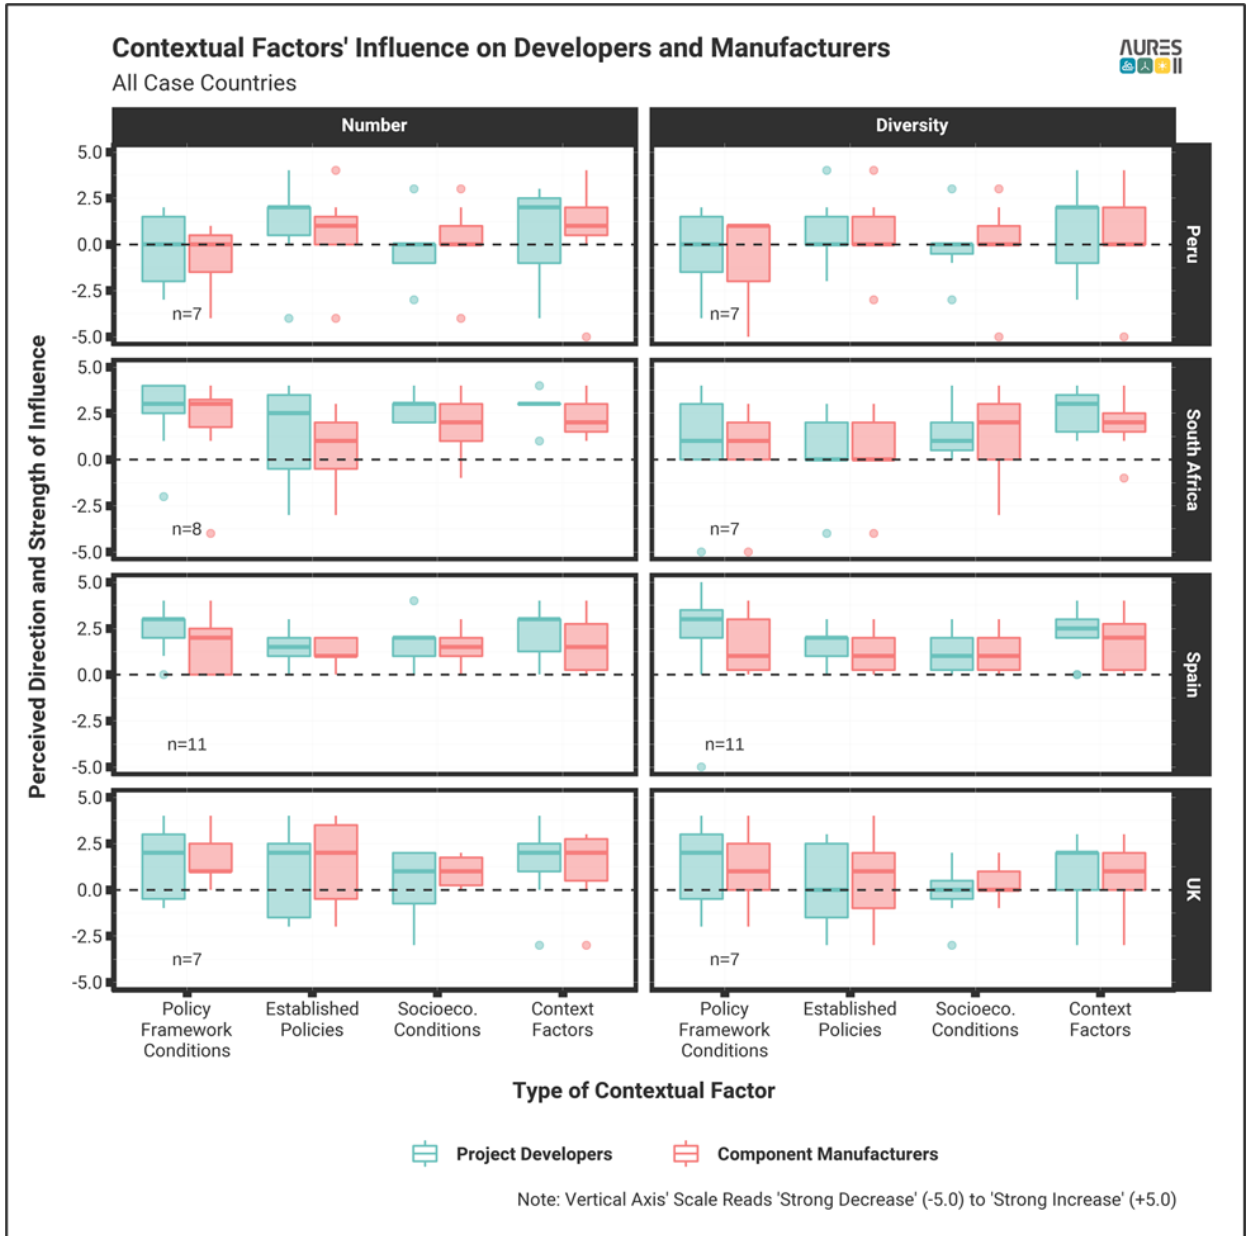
Contextual Factors' Influence on Developers and Manufacturers
All Case Countries

AURES II

Number
Diversity

Peru
South Africa
Spain
UK

Perceived Direction and Strength of Influence

5.0
2.5
0.0
-2.5
-5.0

n=7
n=7
n=8
n=7
n=11
n=11
n=7
n=7

Policy Framework Conditions
Established Policies
Socioeco. Conditions
Context Factors

Policy Framework Conditions
Established Policies
Socioeco. Conditions
Context Factors

Type of Contextual Factor

Project Developers
Component Manufacturers

Note: Vertical Axis' Scale Reads 'Strong Decrease' (-5.0) to 'Strong Increase' (+5.0)